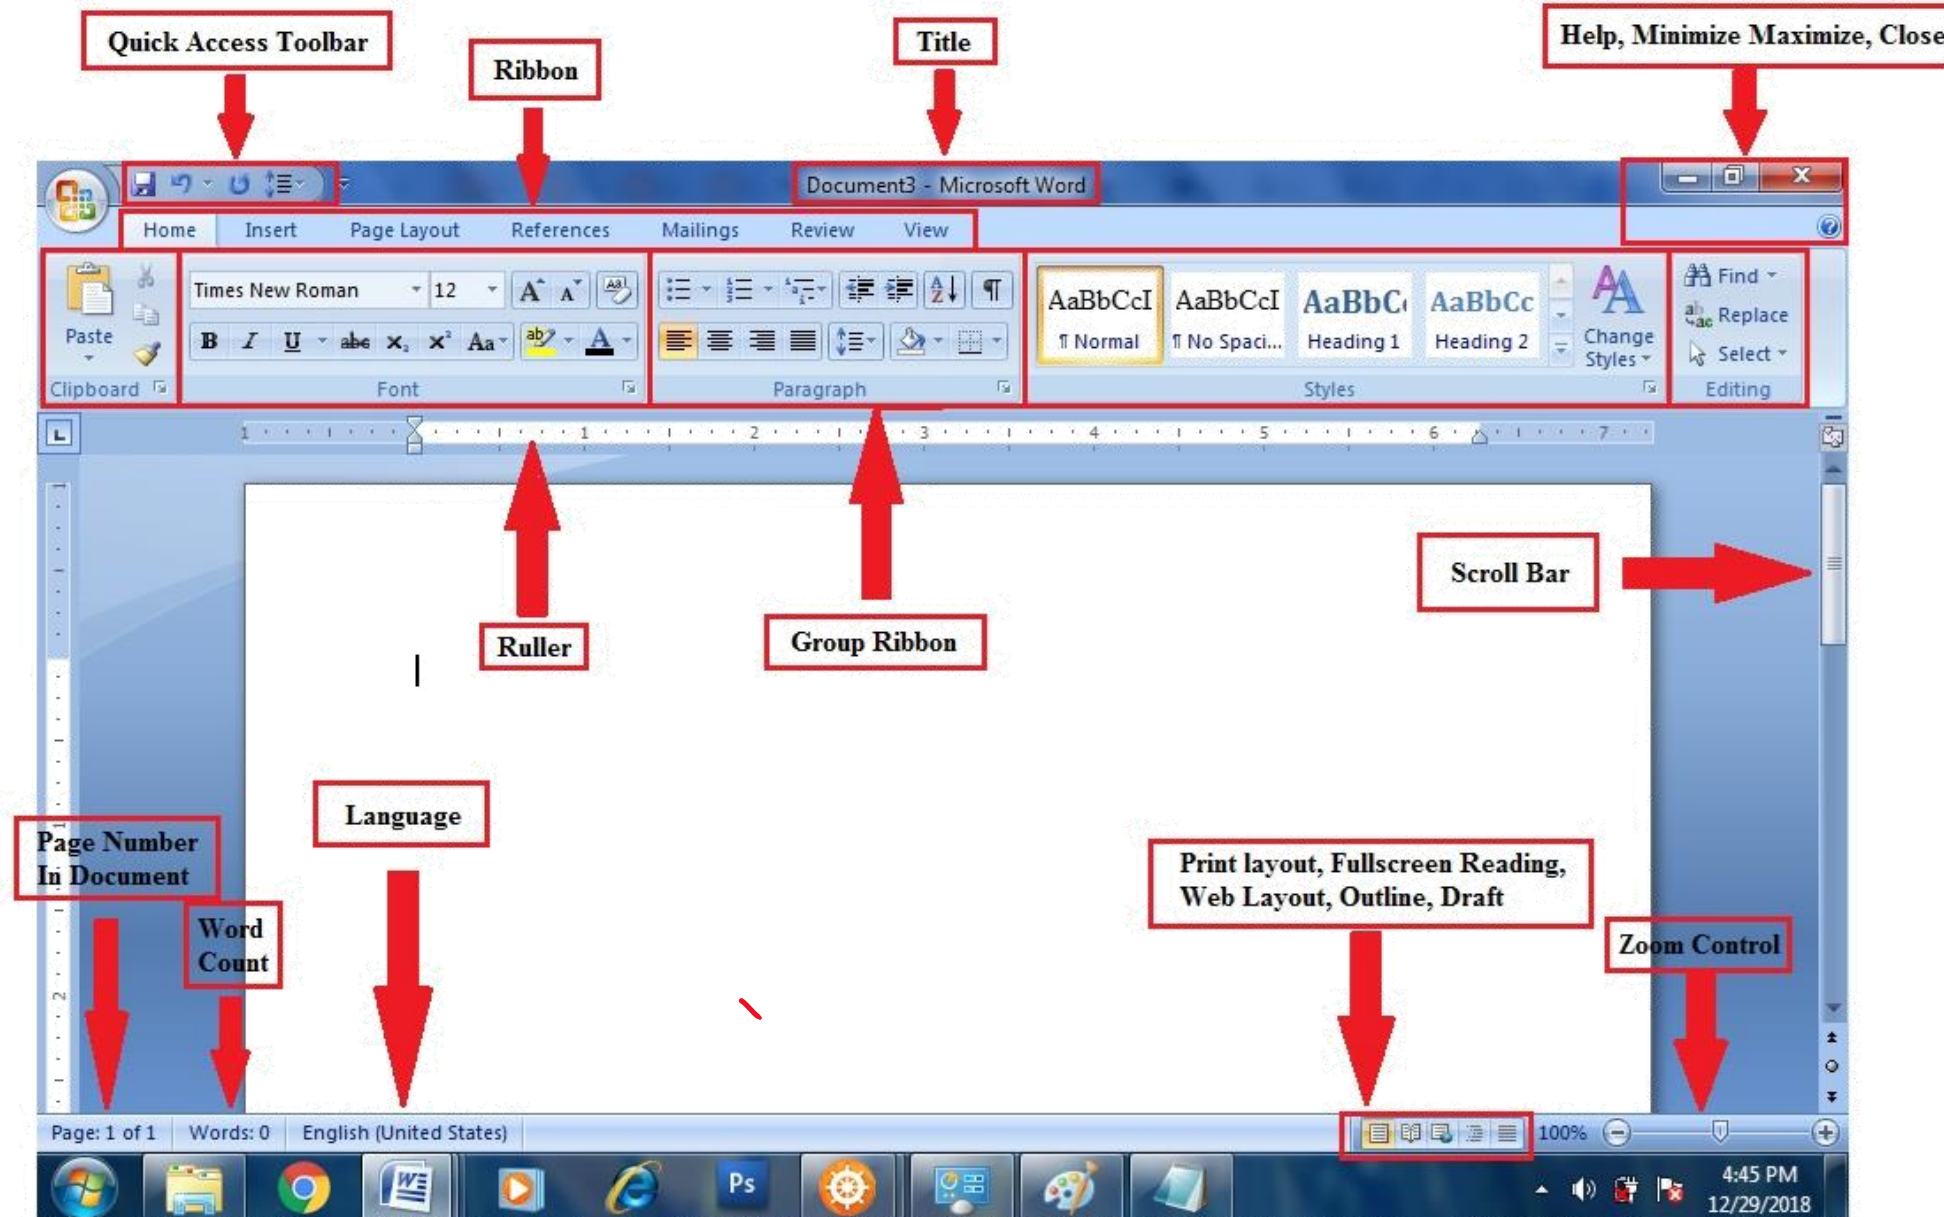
Quick Access Toolbar

Ribbon

Title

Help, Minimize Maximize, Close

Document3 - Microsoft Word

Home Insert Page Layout References Mailings Review View

Paste

Clipboard

Times New Roman 12

B I U abe $X_2$ $X^2$ Aa

Font

Paragraph

AaBbCcI ¶ Normal

AaBbCcI ¶ No Spaci...

AaBbC Heading 1

AaBbCc Heading 2

Change Styles

Styles

Find

Replace

Select

Editing

1 1 2 3 4 5 6 7

Scroll Bar

Ruller

Group Ribbon

Language

Page Number In Document

Word Count

Print layout, Fullscreen Reading, Web Layout, Outline, Draft

Zoom Control

Page: 1 of 1 Words: 0 English (United States)

100%

Ps

4:45 PM
12/29/2018